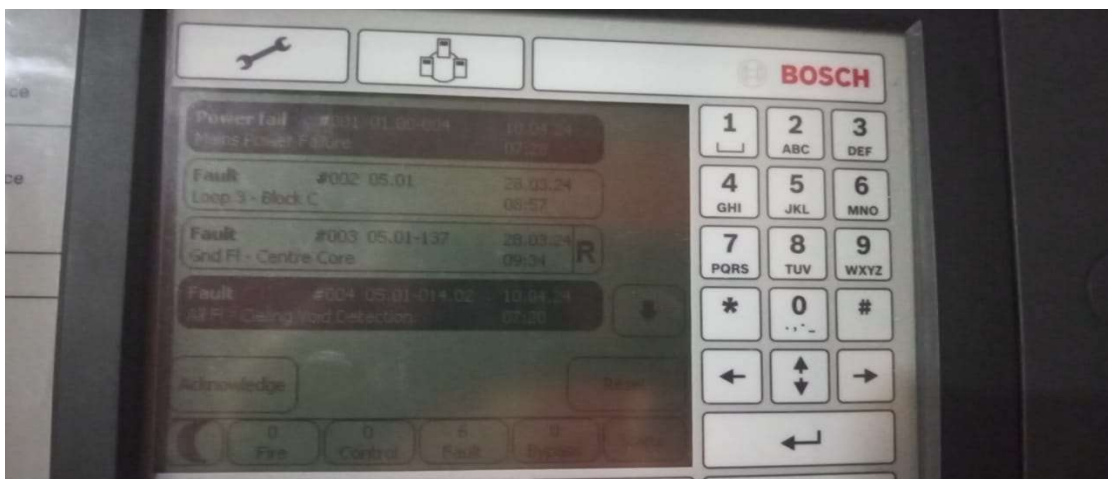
ce

ce

BOSCH

Power fail #001 01.00-004 10.04.24
Mains Power Failure 07:20

Fault #002 05.01 28.03.24
Loop 3 - Block C 08:57

Fault #003 05.01-137 28.03.24
Gnd Fl - Centre Core 09:34 R

Fault #004 05.01-014.02 10.04.24
All Fl - Ceiling Void Detection 07:20

Acknowledge

Reset

0 Fire
0 Control
5 Fault
0 Bypass

1
2 ABC
3 DEF
4 GHI
5 JKL
6 MNO
7 PQRS
8 TUV
9 WXYZ
*
0
#